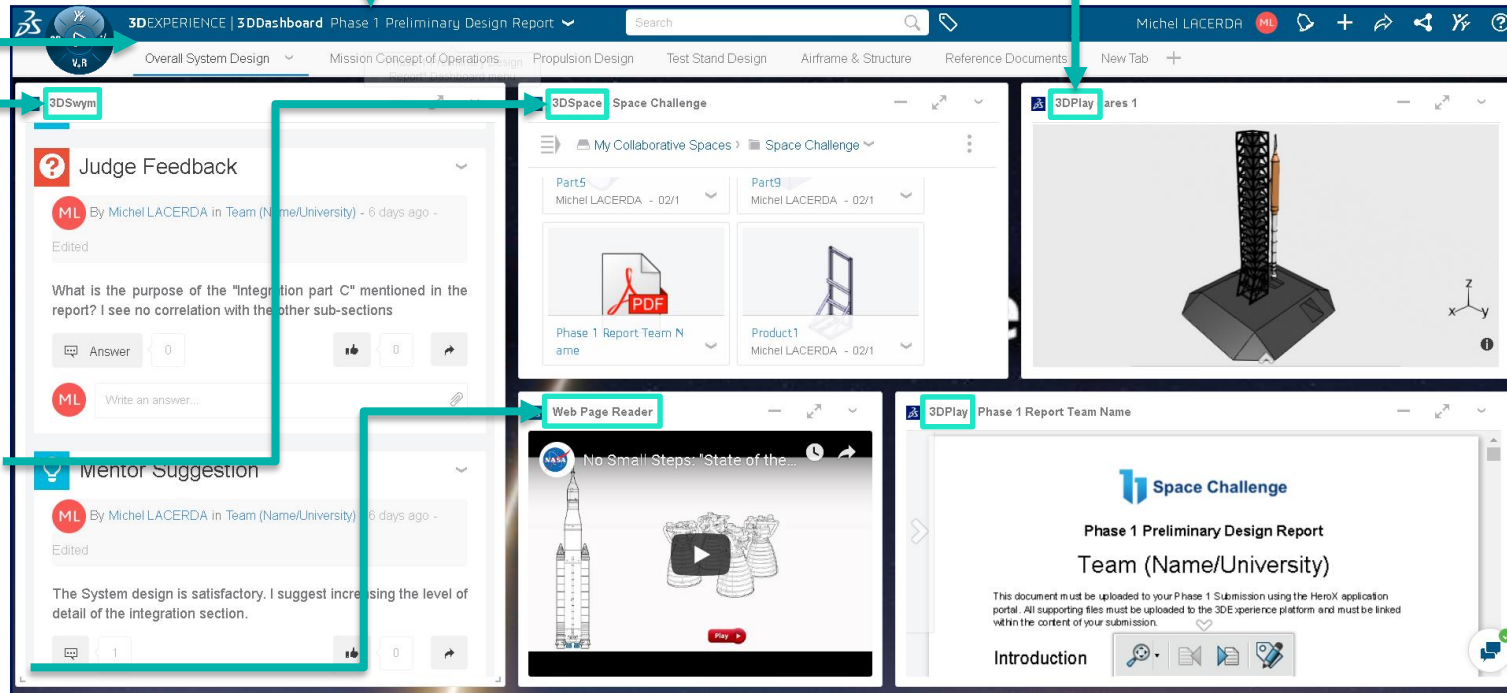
3DEXPERIENCE | 3DDashboard Phase 1 Preliminary Design Report

Search

Michel LACERDA ML

V.R

Overall System Design
Mission Concept of Operations
Propulsion Design
Test Stand Design
Airframe & Structure
Reference Documents
New Tab

3DSwym

Judge Feedback

ML By Michel LACERDA in Team (Name/University) - 6 days ago - Edited

What is the purpose of the "Integration part C" mentioned in the report? I see no correlation with the other sub-sections

Answer 0 0

ML Write an answer...

Mentor Suggestion

ML By Michel LACERDA in Team (Name/University) - 6 days ago - Edited

The System design is satisfactory. I suggest increasing the level of detail of the integration section.

1 0

3DSpace Space Challenge

My Collaborative Spaces › Space Challenge

Part5
Michel LACERDA - 02/1

Part9
Michel LACERDA - 02/1

PDF

Phase 1 Report Team Name

Product1
Michel LACERDA - 02/1

3DPlay ares 1

Web Page Reader

No Small Steps: "State of the...

NASA

Play

3DPlay Phase 1 Report Team Name

Space Challenge

Phase 1 Preliminary Design Report

Team (Name/University)

This document must be uploaded to your Phase 1 Submission using the HeroX application portal. All supporting files must be uploaded to the 3DExperience platform and must be linked within the content of your submission.

Introduction